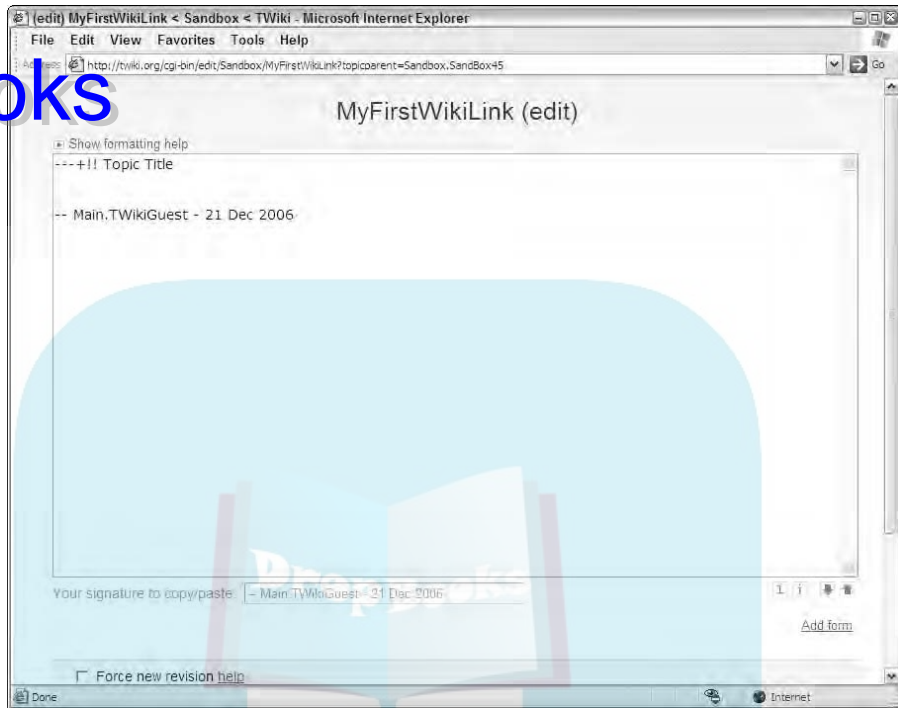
(edit) MyFirstWikiLink < Sandbox < TWiki - Microsoft Internet Explorer

File Edit View Favorites Tools Help

Address http://twiki.org/cgi-bin/edit/Sandbox/MyFirstWikiLink?topicparent=Sandbox.SandBox45 Go

oks

MyFirstWikiLink (edit)

Show formatting help

---+!! Topic Title

-- Main.TWikiGuest - 21 Dec 2006

PrepBooks

Your signature to copy/paste: -- Main.TWikiGuest - 21 Dec 2006

Add form

Force new revision help

Done

Internet